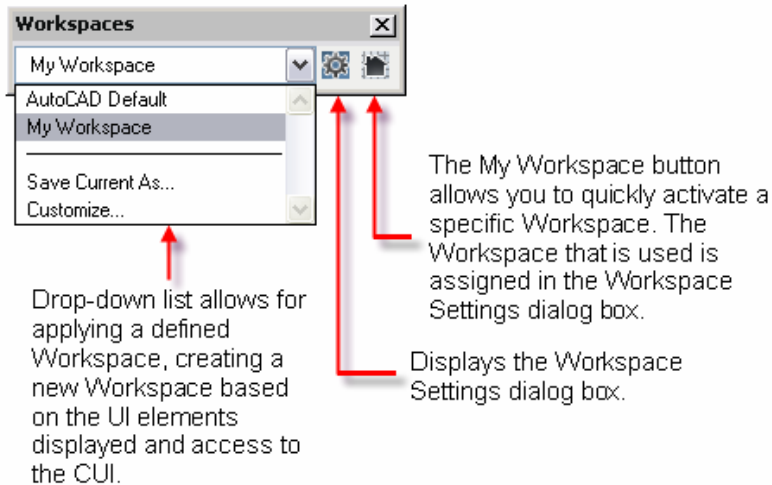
Workspaces

My Workspace

AutoCAD Default
My Workspace

Save Current As...
Customize...

The My Workspace button allows you to quickly activate a specific Workspace. The Workspace that is used is assigned in the Workspace Settings dialog box.

Drop-down list allows for applying a defined Workspace, creating a new Workspace based on the UI elements displayed and access to the CUI.

Displays the Workspace Settings dialog box.